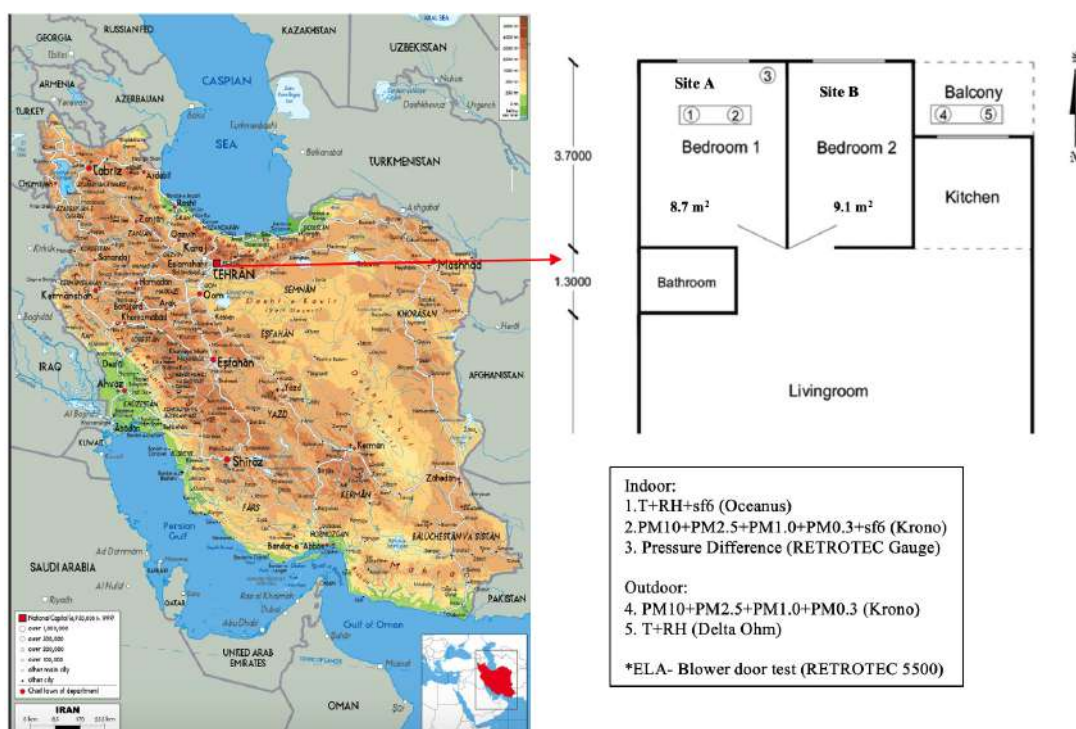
RUSSIAN FED.
KAZAKHSTAN
GEORGIA
UZBEKISTAN
ARMENIA
AZERBAIJAN
CASPIAN
TURKEY
SEA
TURKMENISTAN
Tabriz
Rasht
Karaj
TEHRAN
Mashhad
Qom
Kermanshah
SEMNAN
KHORASAN
ESFAHAN
Esfahan
IRAQ
AFGHANISTAN
Ahvaz
YAZD
KUWAIT
Kerman
Shiraz
KERMAN
Zahedan
FARS
Persian Gulf
SAUDI ARABIA
Bandar-e Abbas
BALUCHESTAN VA SISTAN
PAKISTAN
QATAR
Gulf of Oman
UNITED ARAB EMIRATES
OMAN
IRAN

3.7000
1.3000

Site A
③
① ②
Bedroom 1
8.7 m$^2$
Site B
Bedroom 2
9.1 m$^2$
Balcony
④ ⑤
Kitchen
Bathroom
Livingroom

Indoor:
1.T+RH+sf6 (Oceanus)
2.PM10+PM2.5+PM1.0+PM0.3+sf6 (Krono)
3. Pressure Difference (RETROTEC Gauge)

Outdoor:
4. PM10+PM2.5+PM1.0+PM0.3 (Krono)
5. T+RH (Delta Ohm)

*ELA- Blower door test (RETROTEC 5500)